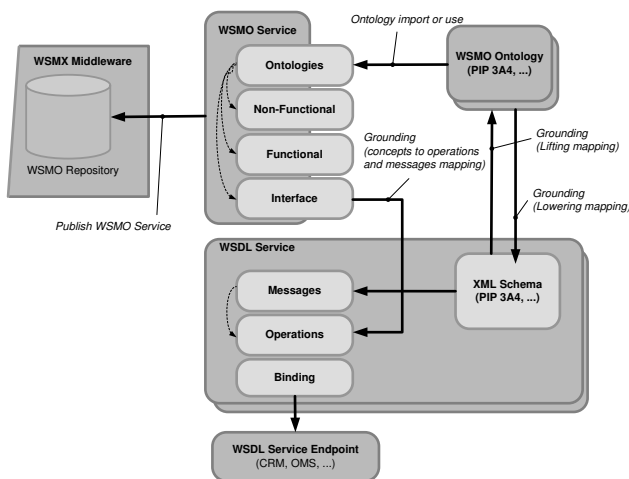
WSMX Middleware

WSMO Repository

Publish WSMO Service

WSMO Service

Ontologies

Non-Functional

Functional

Interface

Ontology import or use

WSMO Ontology (PIP 3A4, ...)

Grounding (concepts to operations and messages mapping)

Grounding (Lifting mapping)

Grounding (Lowering mapping,

WSDL Service

Messages

Operations

Binding

XML Schema (PIP 3A4, ...)

WSDL Service Endpoint (CRM, OMS, ...)